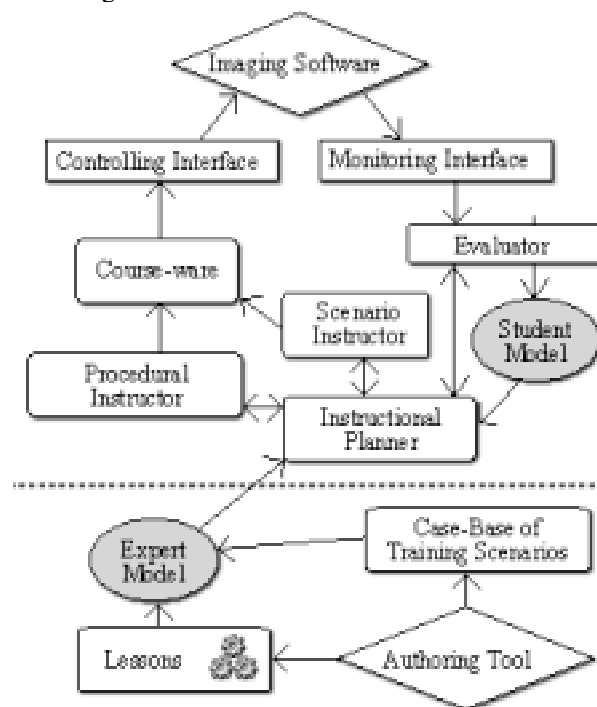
Imaging Software

Controlling Interface

Monitoring Interface

Evaluator

Course-ware

Scenario Instructor

Student Model

Procedural Instructor

Instructional Planner

Expert Model

Case-Base of Training Scenarios

Lessons

Authoring Tool